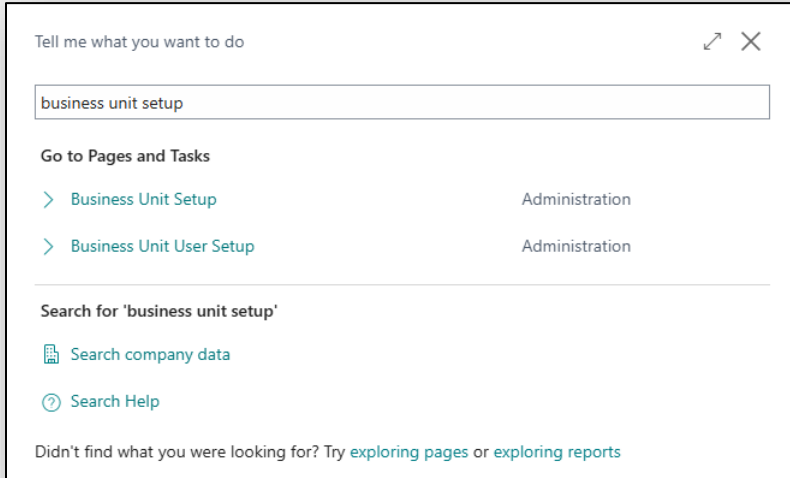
Tell me what you want to do

business unit setup

Go to Pages and Tasks

Business Unit Setup Administration

Business Unit User Setup Administration

Search for 'business unit setup'

Search company data

Search Help

Didn't find what you were looking for? Try exploring pages or exploring reports